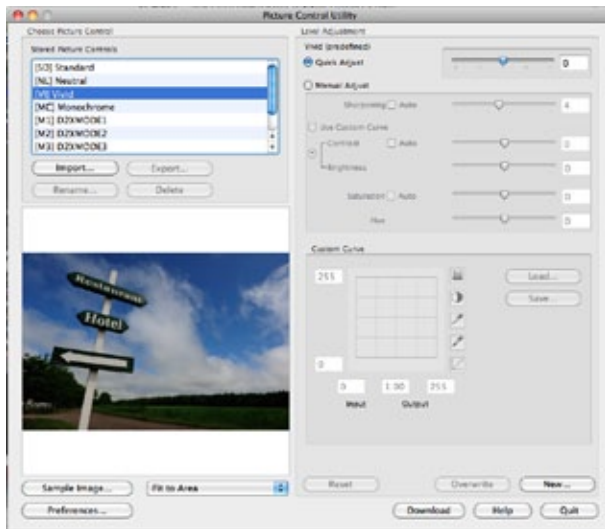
Picture Control Utility

Choose Picture Control

Stored Picture Controls

[SD] Standard
[NL] Neutral
[VI] Vivid
[MC] Monochrome
[M1] D2XMODE1
[M2] D2XMODE2
[M3] D2XMODE3

Import...
Export...
Rename...
Delete

Restaurant
Hotel

Sample Image...
Fit to Area
Preferences...

Level Adjustment

Vivid (predefined)

Quick Adjust
0

Manual Adjust

Sharpening
Auto
4

Use Custom Curve

Contrast
Auto
0

Brightness
0

Saturation
Auto
0

Hue
0

Custom Curve

255
0
0
1.00
255
Input
Output

Load...
Save...

Reset
Overwrite
New...

Download
Help
Quit